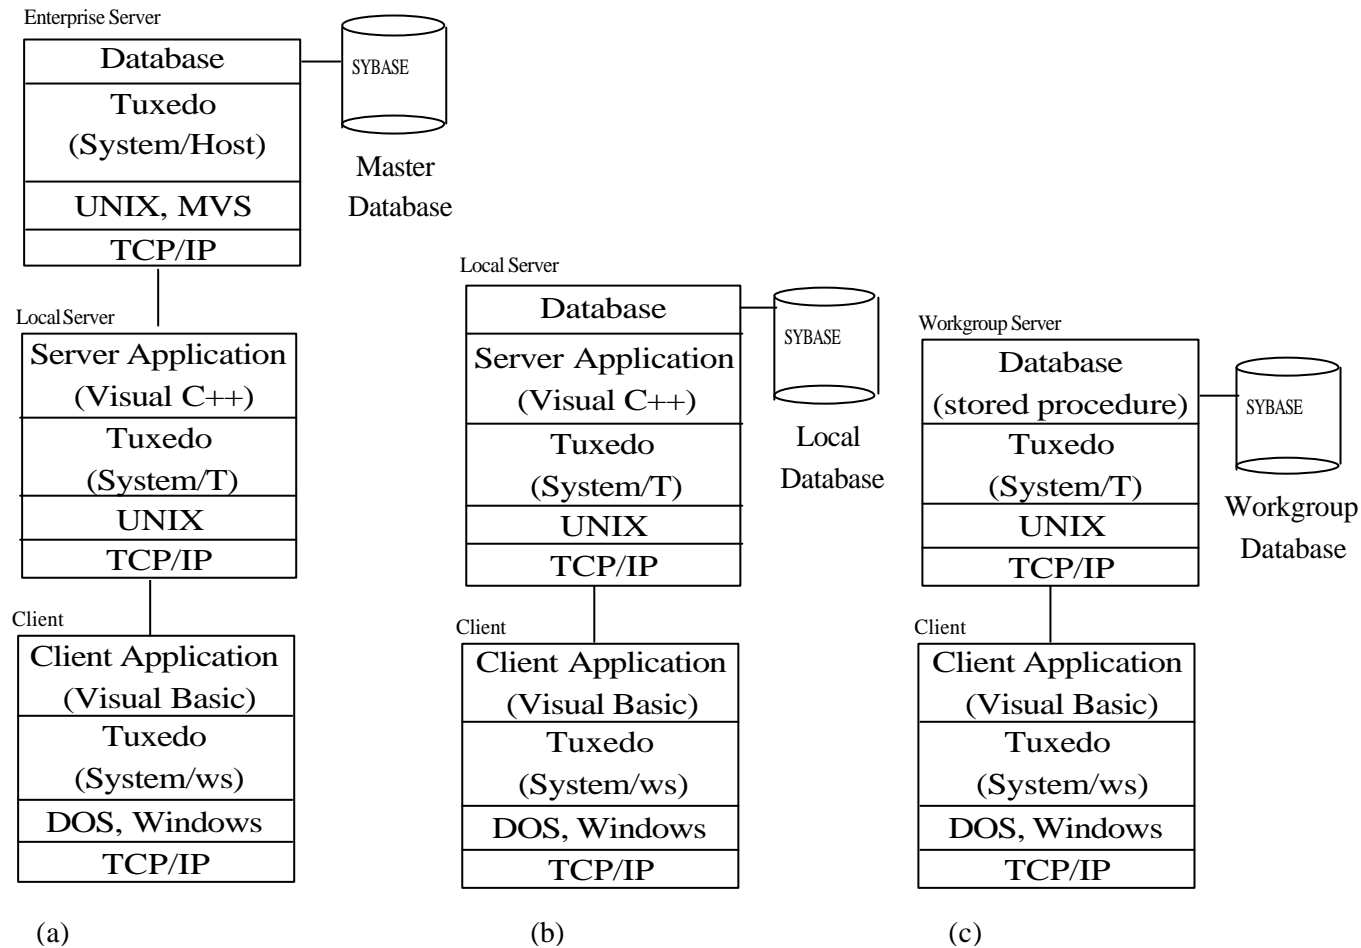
Enterprise Server

Database

Tuxedo (System/Host)

UNIX, MVS

TCP/IP

SYBASE

Master Database

Local Server

Server Application (Visual C++)

Tuxedo (System/T)

UNIX

TCP/IP

Client

Client Application (Visual Basic)

Tuxedo (System/ws)

DOS, Windows

TCP/IP

(a)

Local Server

Database

Server Application (Visual C++)

Tuxedo (System/T)

UNIX

TCP/IP

SYBASE

Local Database

Client

Client Application (Visual Basic)

Tuxedo (System/ws)

DOS, Windows

TCP/IP

(b)

Workgroup Server

Database (stored procedure)

Tuxedo (System/T)

UNIX

TCP/IP

SYBASE

Workgroup Database

Client

Client Application (Visual Basic)

Tuxedo (System/ws)

DOS, Windows

TCP/IP

(c)